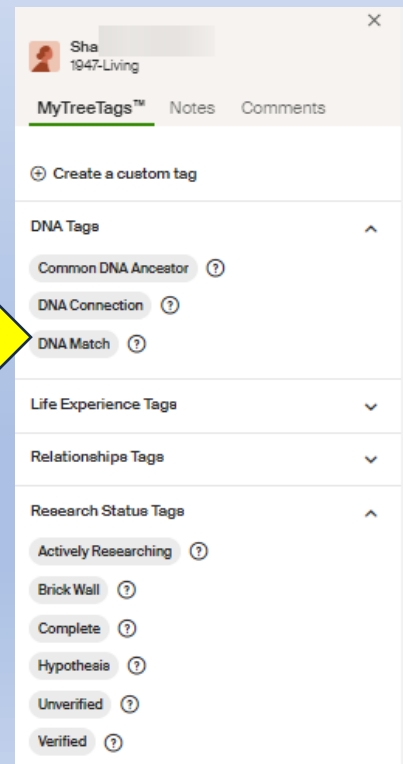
×

Sha
1947-Living

MyTreeTags™ Notes Comments

⊕ Create a custom tag

DNA Tags

Common DNA Ancestor ⓘ

DNA Connection ⓘ

DNA Match ⓘ

Life Experience Tags

Relationships Tags

Research Status Tags

Actively Researching ⓘ

Brick Wall ⓘ

Complete ⓘ

Hypothesis ⓘ

Unverified ⓘ

Verified ⓘ